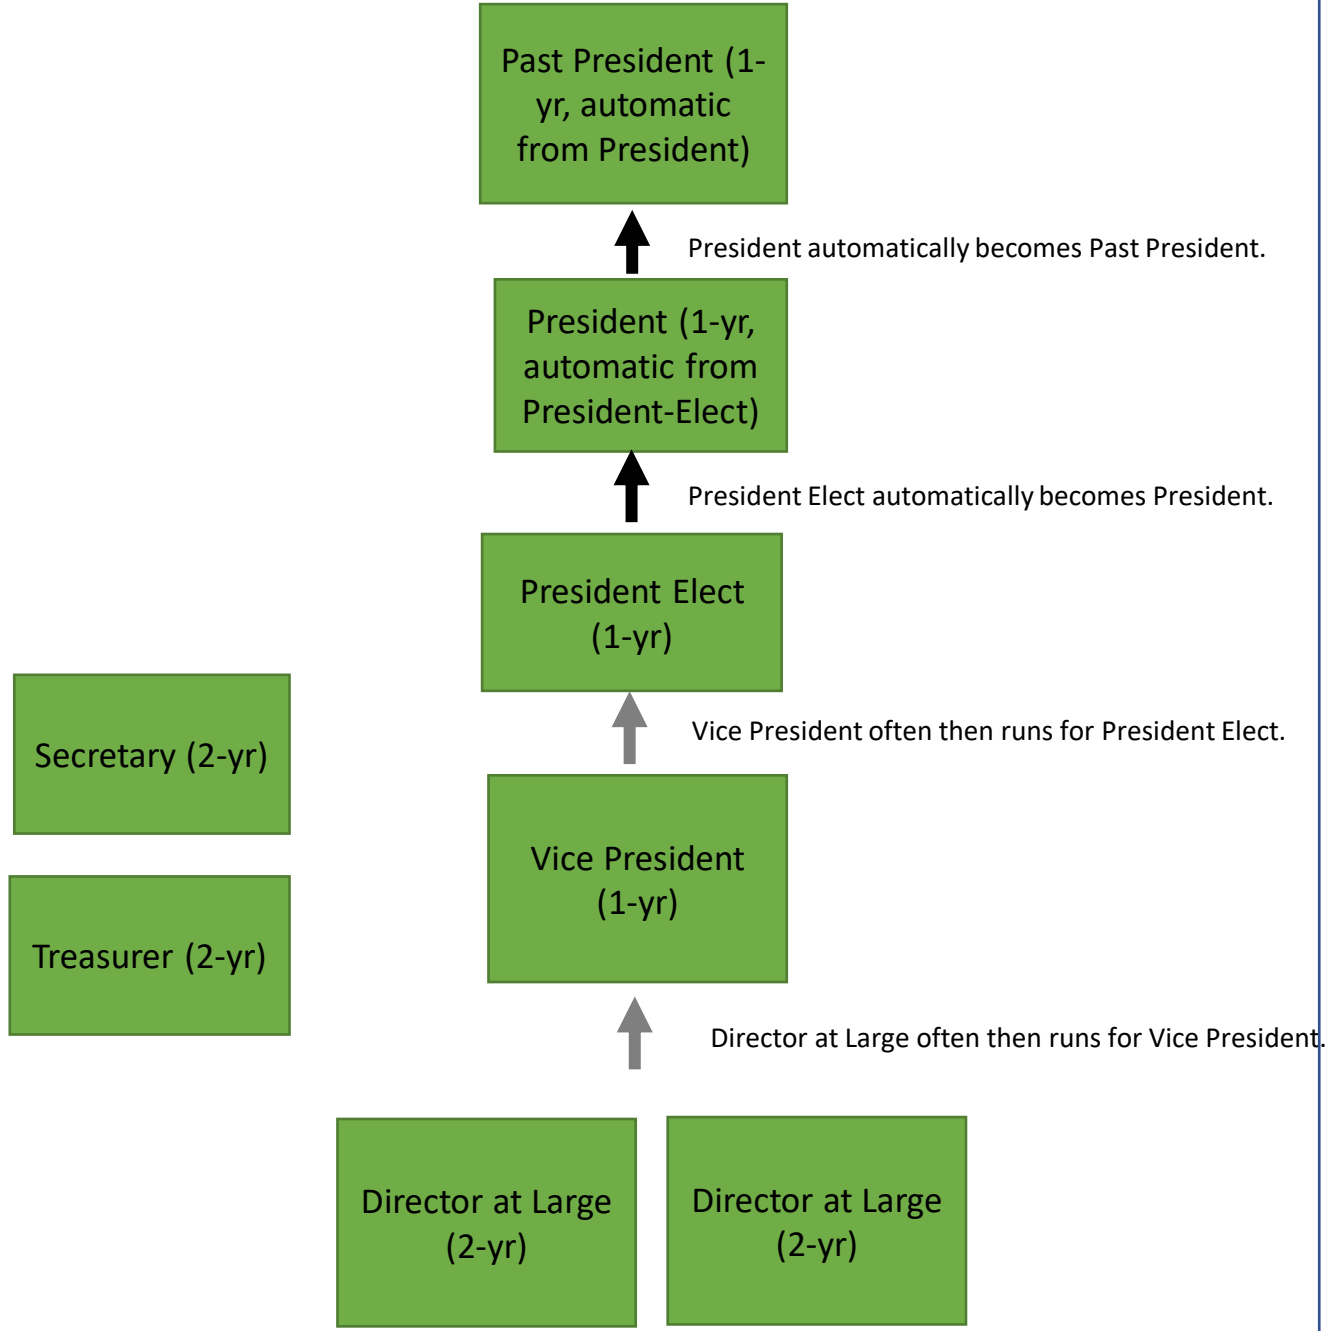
Past President (1-yr, automatic from President)

President automatically becomes Past President.

President (1-yr, automatic from President-Elect)

President Elect automatically becomes President.

President Elect (1-yr)

Secretary (2-yr)

Vice President often then runs for President Elect.

Vice President (1-yr)

Treasurer (2-yr)

Director at Large often then runs for Vice President.

Director at Large (2-yr)

Director at Large (2-yr)